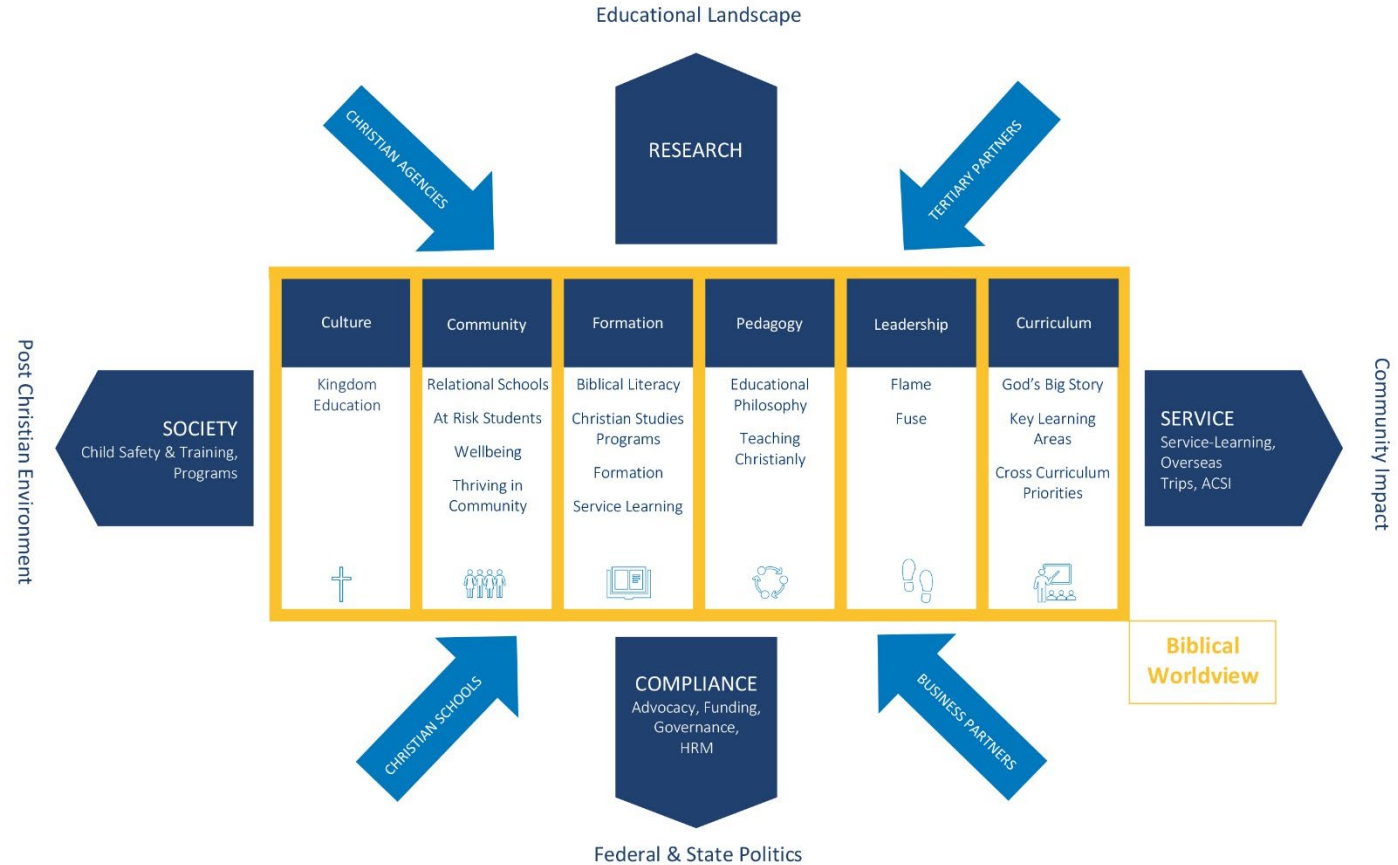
Educational Landscape

CHRISTIAN AGENCIES

RESEARCH

TERTIARY PARTNERS

Post Christian Environment

SOCIETY
Child Safety & Training, Programs

| Culture | Community | Formation | Pedagogy | Leadership | Curriculum |
|---|---|---|---|---|---|
| Kingdom Education | Relational Schools<br>At Risk Students<br>Wellbeing<br>Thriving in Community | Biblical Literacy<br>Christian Studies Programs<br>Formation<br>Service Learning | Educational Philosophy<br>Teaching Christianly | Flame<br>Fuse | God's Big Story<br>Key Learning Areas<br>Cross Curriculum Priorities |

SERVICE
Service-Learning, Overseas Trips, ACSI

Community Impact

Biblical Worldview

CHRISTIAN SCHOOLS

COMPLIANCE
Advocacy, Funding, Governance, HRM

BUSINESS PARTNERS

Federal & State Politics